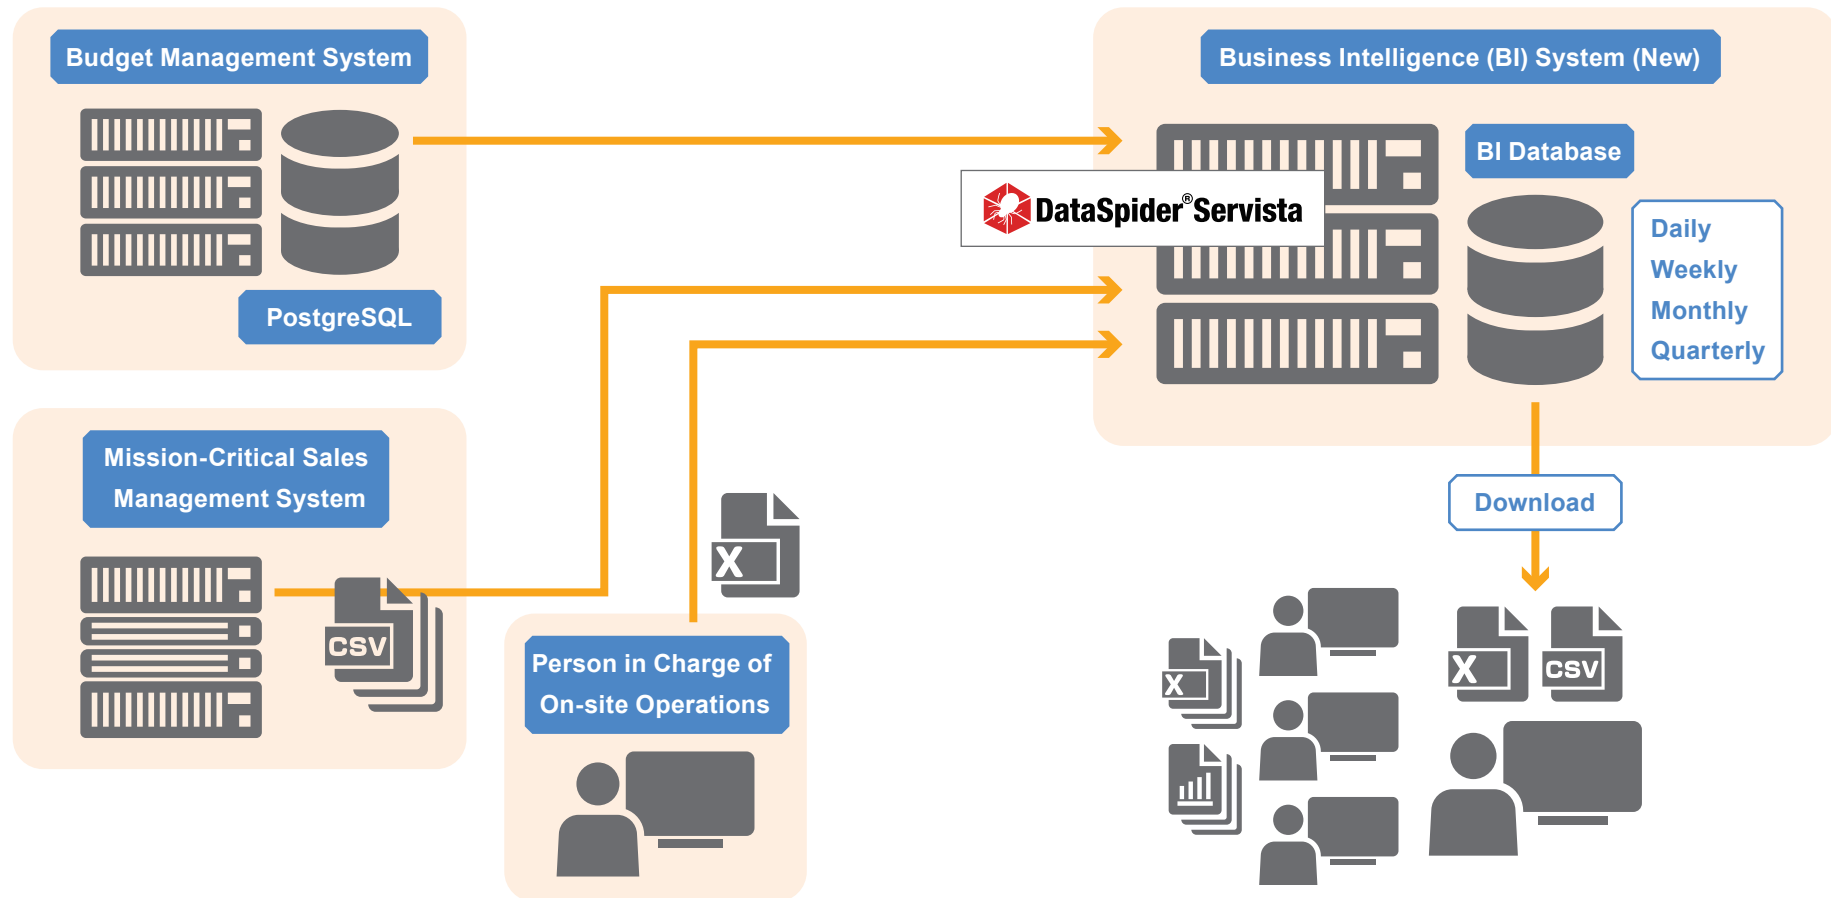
Budget Management System

PostgreSQL

Business Intelligence (BI) System (New)

DataSpider®Servista

BI Database

Daily
Weekly
Monthly
Quarterly

Mission-Critical Sales Management System

CSV

X

Person in Charge of On-site Operations

Download

X

X

CSV